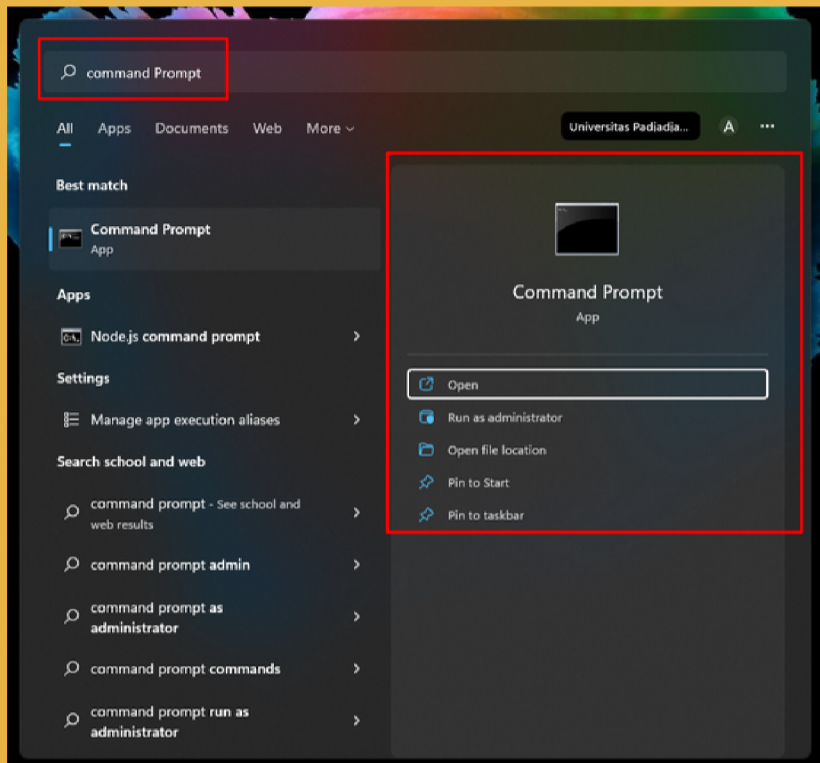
command Prompt

All Apps Documents Web More

Universitas Padiadja... A ...

Best match

Command Prompt
App

Apps

Node.js command prompt

Settings

Manage app execution aliases

Search school and web

command prompt - See school and web results

command prompt admin

command prompt as administrator

command prompt commands

command prompt run as administrator

Command Prompt
App

Open

Run as administrator

Open file location

Pin to Start

Pin to taskbar